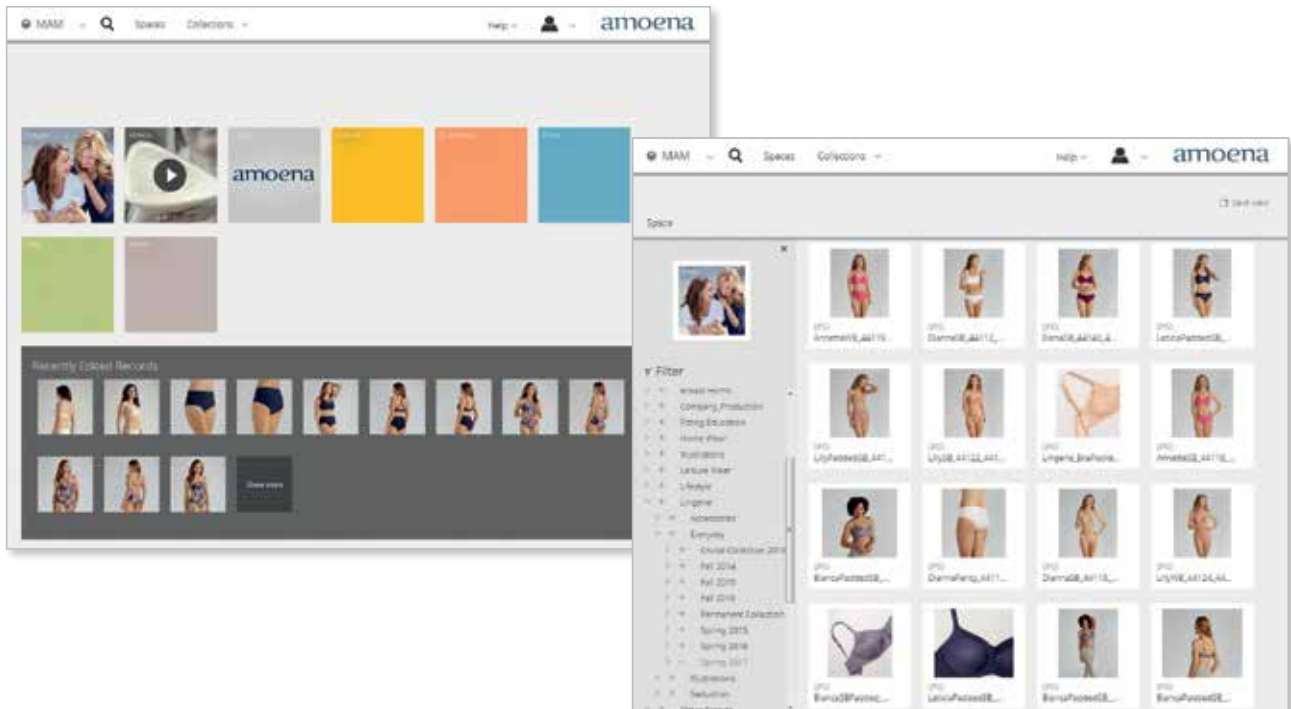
MAM Spaces Collections Help amoena

amoena

Recently Edited Records

Show more

MAM Spaces Collections Help amoena

Save view

Space

Filter

Breast Forms
Company_Production
Fitting Education
Home Wear
Illustrations
Leisure Wear
Lifestyle
Lingerie
Accessories
Everyday
Cruise Collection 2016
Fall 2014
Fall 2015
Fall 2016
Permanent Collection
Spring 2015
Spring 2016
Spring 2017
Nightwear
Seduction

JPEG Annemie08_44119...
JPEG Dianna08_44112...
JPEG Diana08_44140...
JPEG LeticiaPadded08...
JPEG LilyPadded08_441...
JPEG Lily08_44122_441...
JPEG Lingerie_BraPocke...
JPEG Annette08_44118...
JPEG BiancaPadded08...
JPEG DiannaPanty_4411...
JPEG Dianna08_44113...
JPEG LilyWB_44124_44...
JPEG BiancaSBPadded...
JPEG LeticiaPadded08...
JPEG BiancaPadded08...
JPEG BiancaPadded08...